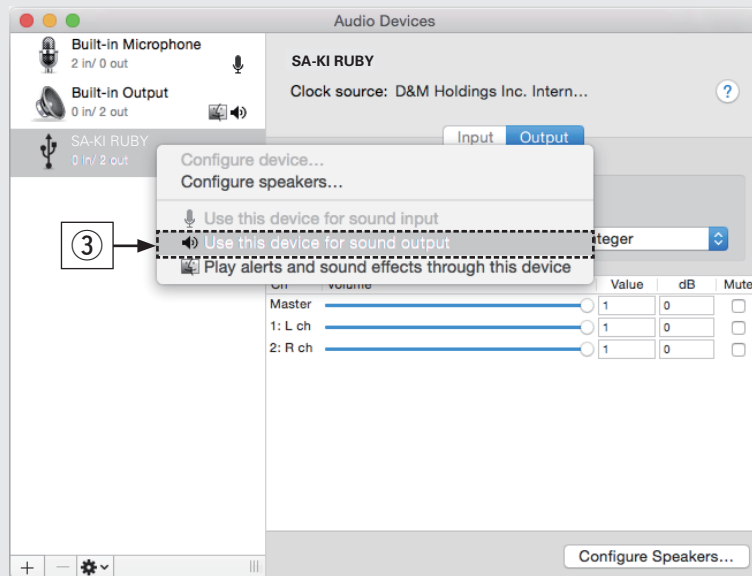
Audio Devices

Built-in Microphone
2 in/ 0 out

Built-in Output
0 in/ 2 out

SA-KI RUBY
0 in/ 2 out

SA-KI RUBY

Clock source: D&M Holdings Inc. Intern...

?

Input Output

Configure device...
Configure speakers...

Use this device for sound input
Use this device for sound output
Play alerts and sound effects through this device

③

teger

| Ch | Volume | Value | dB | Mute |
|---|---|---|---|---|
| Master | | 1 | 0 | |
| 1: L ch | | 1 | 0 | |
| 2: R ch | | 1 | 0 | |

+ −

Configure Speakers...